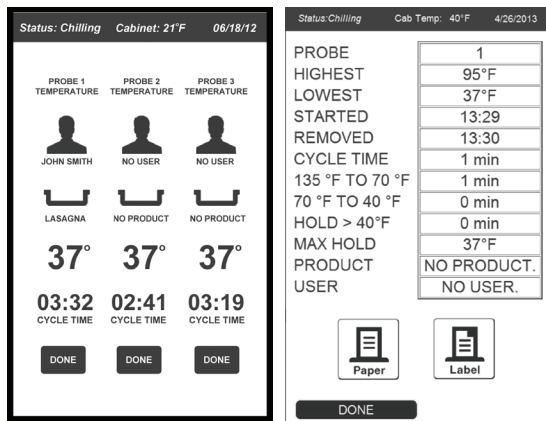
Status: Chilling Cabinet: 21°F 06/18/12

PROBE 1 TEMPERATURE

PROBE 2 TEMPERATURE

PROBE 3 TEMPERATURE

JOHN SMITH

NO USER

NO USER

LASAGNA

NO PRODUCT

NO PRODUCT

37°

37°

37°

03:32 CYCLE TIME

02:41 CYCLE TIME

03:19 CYCLE TIME

DONE

DONE

DONE

Status:Chilling Cab Temp: 40°F 4/26/2013

| | |
|---|---|
| PROBE | 1 |
| HIGHEST | 95°F |
| LOWEST | 37°F |
| STARTED | 13:29 |
| REMOVED | 13:30 |
| CYCLE TIME | 1 min |
| 135 °F TO 70 °F | 1 min |
| 70 °F TO 40 °F | 0 min |
| HOLD > 40°F | 0 min |
| MAX HOLD | 37°F |
| PRODUCT | NO PRODUCT. |
| USER | NO USER. |

Paper

Label

DONE